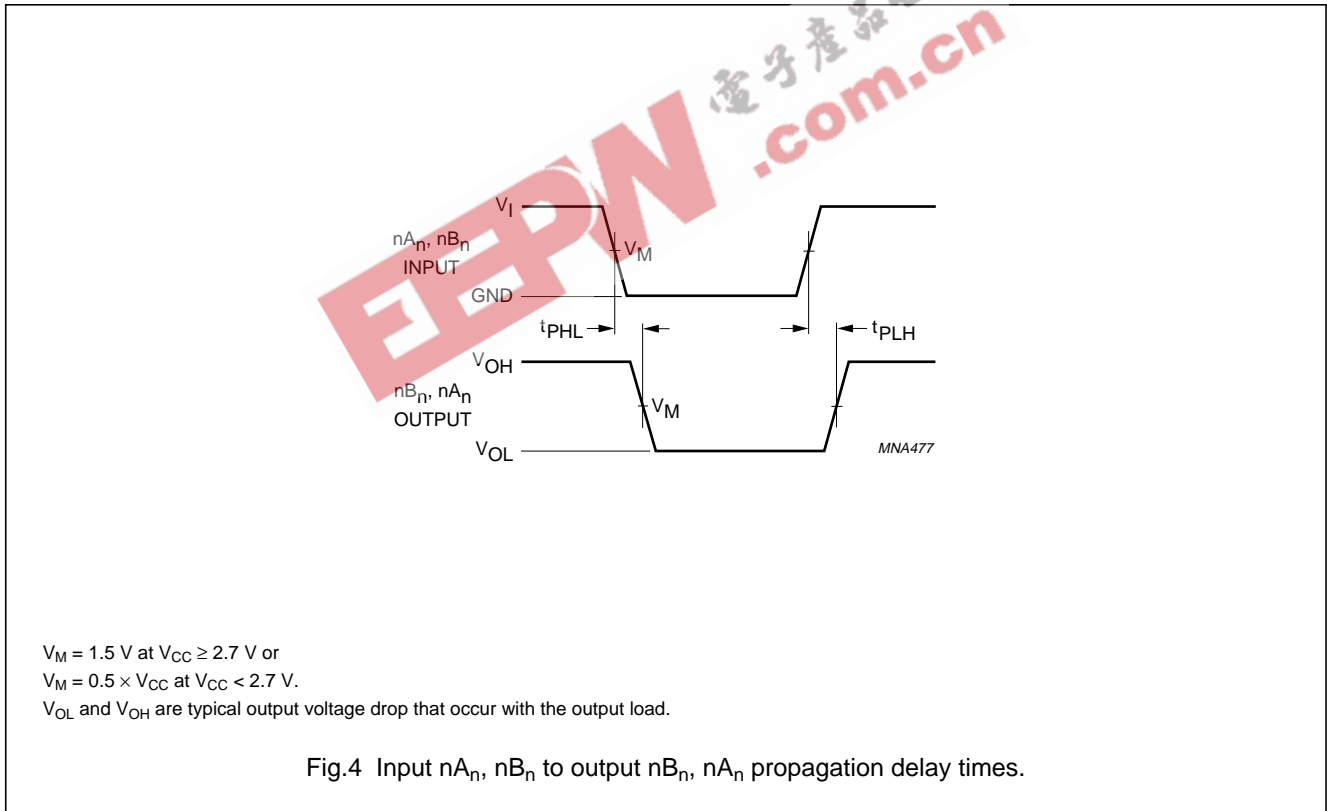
EEPW 電子產品 .com.cn

$V_I$

$nA_n$, $nB_n$ INPUT

$V_M$

GND

$t_{PHL}$

$t_{PLH}$

$V_{OH}$

$nB_n$, $nA_n$ OUTPUT

$V_M$

$V_{OL}$

MNA477

$V_M = 1.5$ V at $V_{CC} \geq 2.7$ V or
$V_M = 0.5 \times V_{CC}$ at $V_{CC} < 2.7$ V.
$V_{OL}$ and $V_{OH}$ are typical output voltage drop that occur with the output load.

Fig.4 Input $nA_n$, $nB_n$ to output $nB_n$, $nA_n$ propagation delay times.